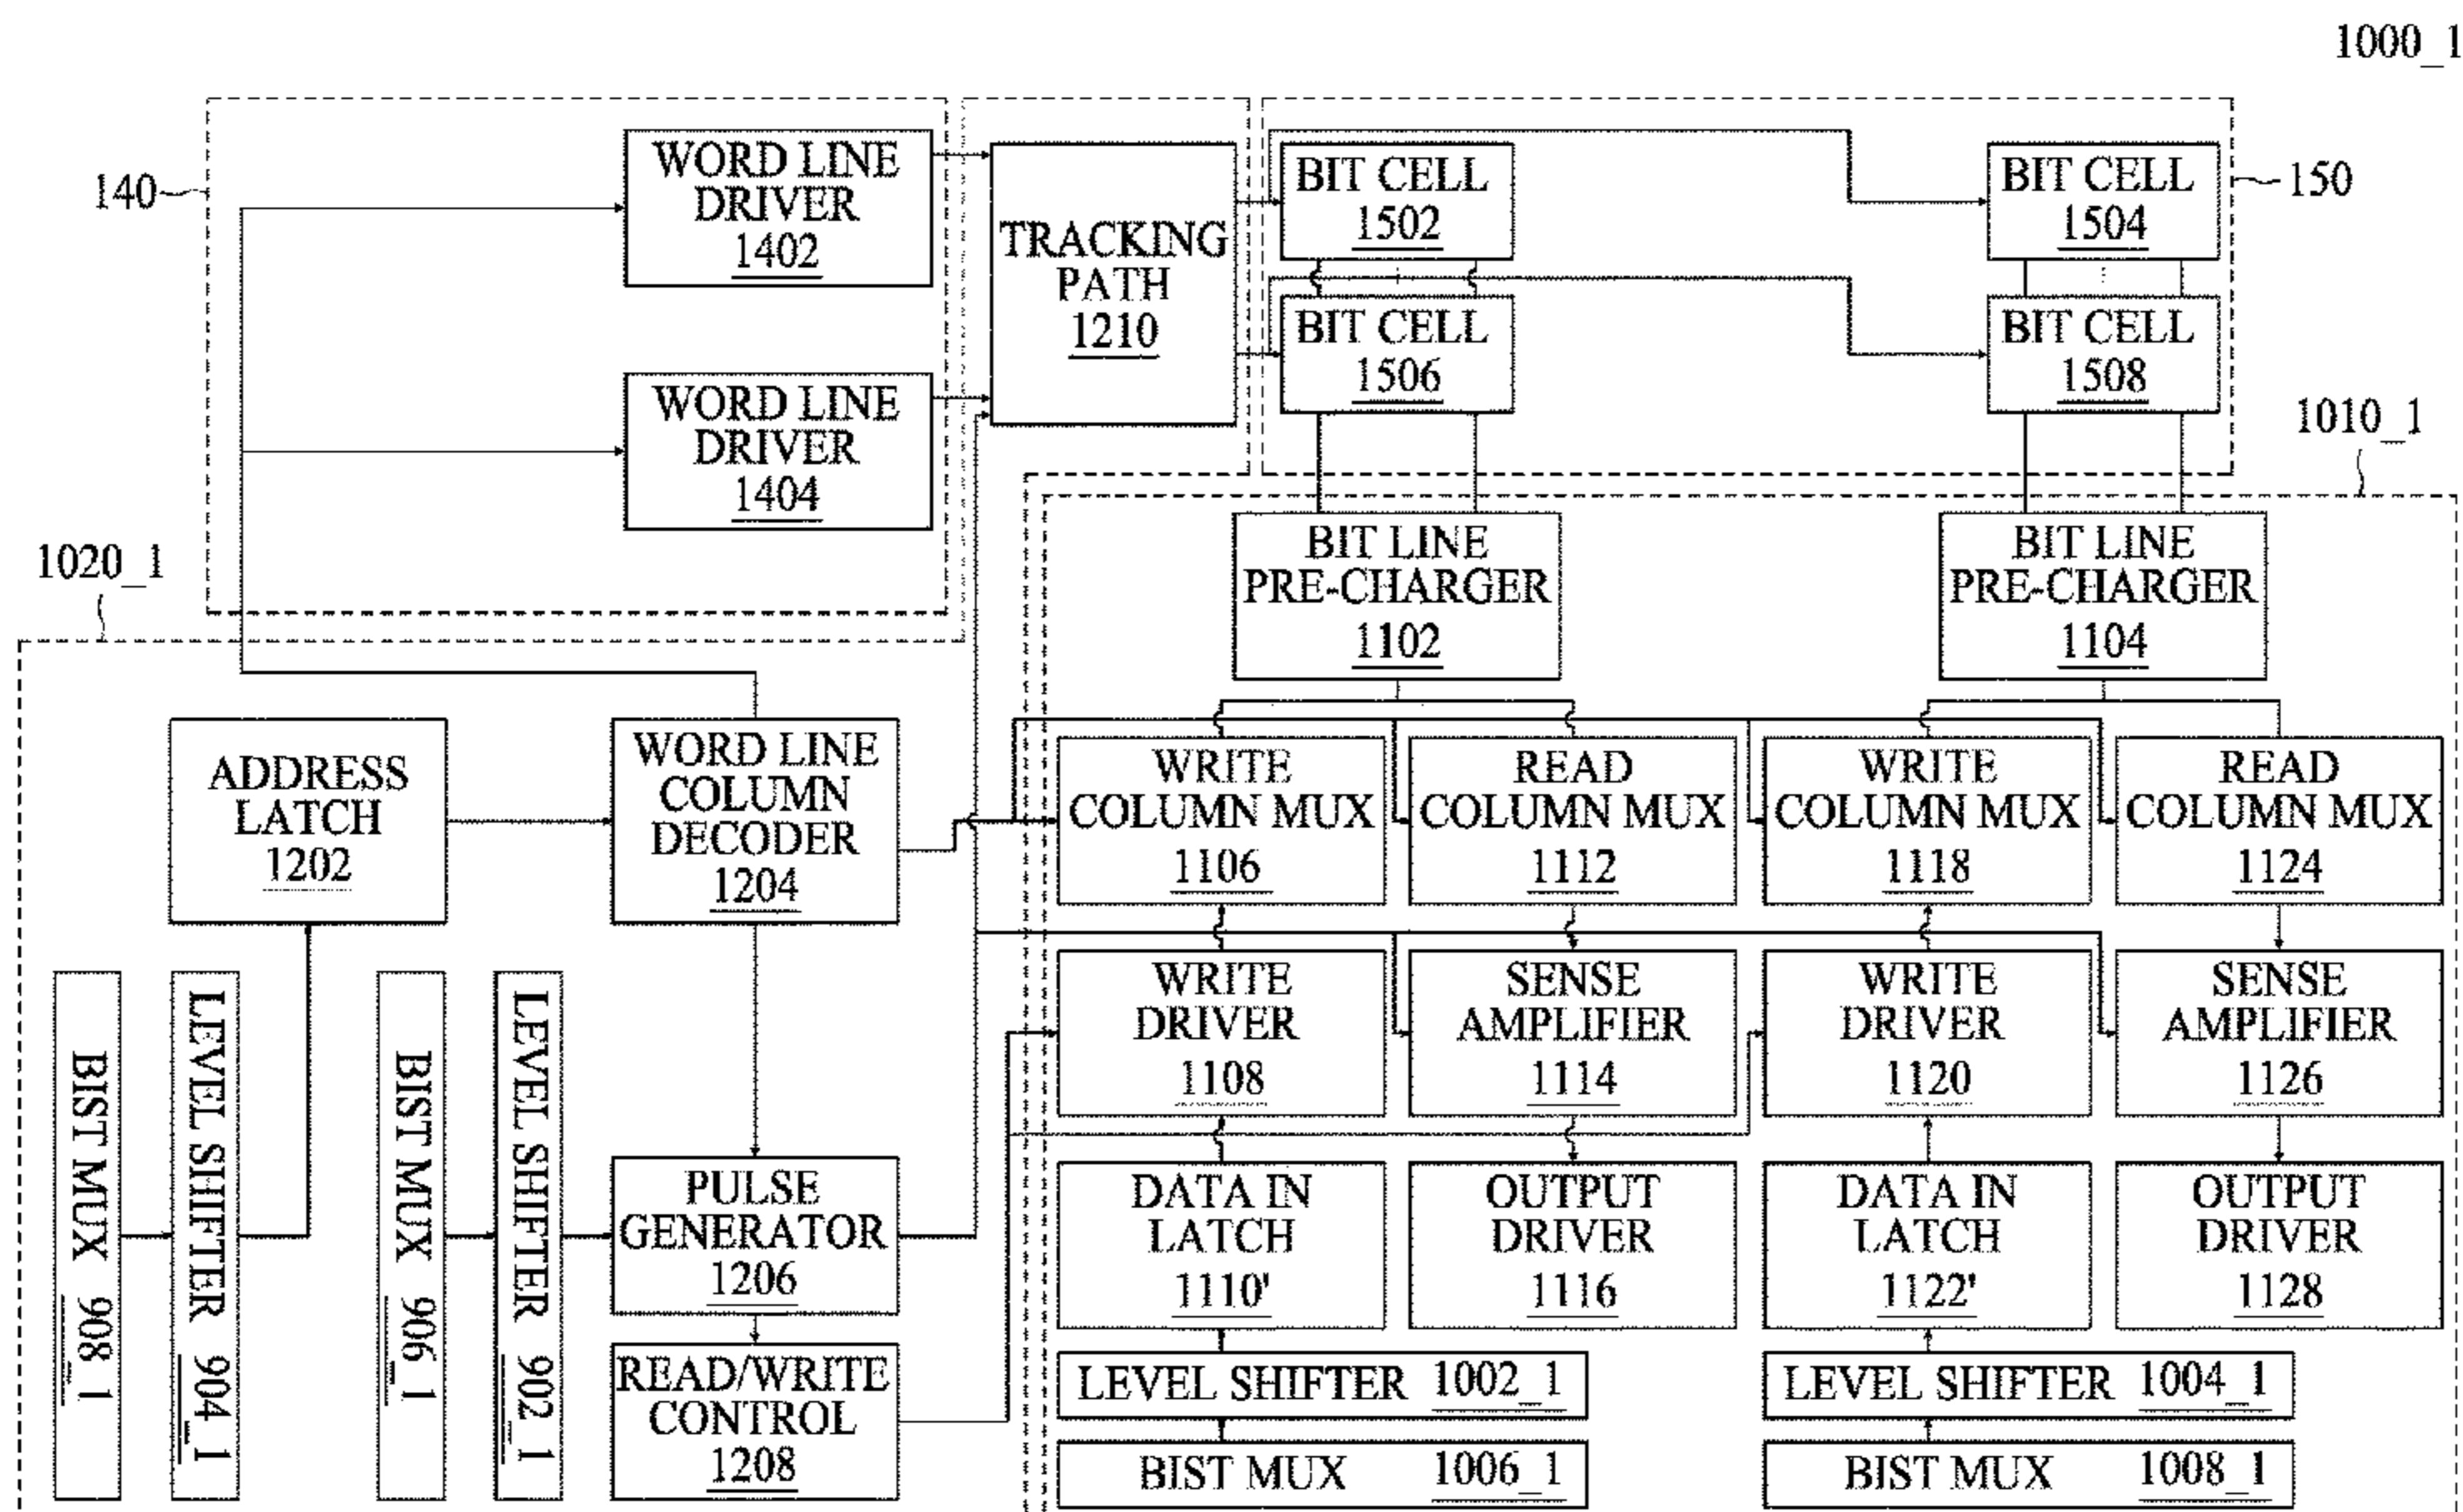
1000_1

140

WORD LINE DRIVER 1402

WORD LINE DRIVER 1404

TRACKING PATH 1210

BIT CELL 1502

BIT CELL 1506

BIT CELL 1504

BIT CELL 1508

150

1010_1

1020_1

BIT LINE PRE-CHARGER 1102

BIT LINE PRE-CHARGER 1104

ADDRESS LATCH 1202

WORD LINE COLUMN DECODER 1204

WRITE COLUMN MUX 1106

READ COLUMN MUX 1112

WRITE COLUMN MUX 1118

READ COLUMN MUX 1124

WRITE DRIVER 1108

SENSE AMPLIFIER 1114

WRITE DRIVER 1120

SENSE AMPLIFIER 1126

BIST MUX 908_1

LEVEL SHIFTER 904_1

BIST MUX 906_1

LEVEL SHIFTER 902_1

PULSE GENERATOR 1206

DATA IN LATCH 1110'

OUTPUT DRIVER 1116

DATA IN LATCH 1122'

OUTPUT DRIVER 1128

READ/WRITE CONTROL 1208

LEVEL SHIFTER 1002_1

LEVEL SHIFTER 1004_1

BIST MUX 1006_1

BIST MUX 1008_1